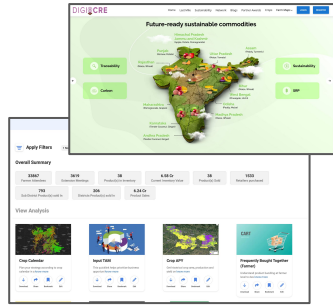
DIGICORE

Home Learn Sustainability Network Blogs Partner Awards Events

Future-ready sustainable commodities

Traceability

Carbon

Sustainability

EPP

Apply Filters

Overall Summary

| 23567 | 3619 | 38 | 6.55 Cr | 38 | 1333 |
|---|---|---|---|---|---|
| Farmer Attendees | Extension Meetings | Product(s) for Inventory | Current Inventory Value | Product(s) Sold | Retailers purchased |
| 793 | 306 | 6.24 Cr | | | |
| Sold Product(s) sold | Sold/Unit Product(s) | Previous Value | | | |

View Analysis

Crop Calendar

Input TAM

Crop APY

Frequently Bought Together (Farmer)